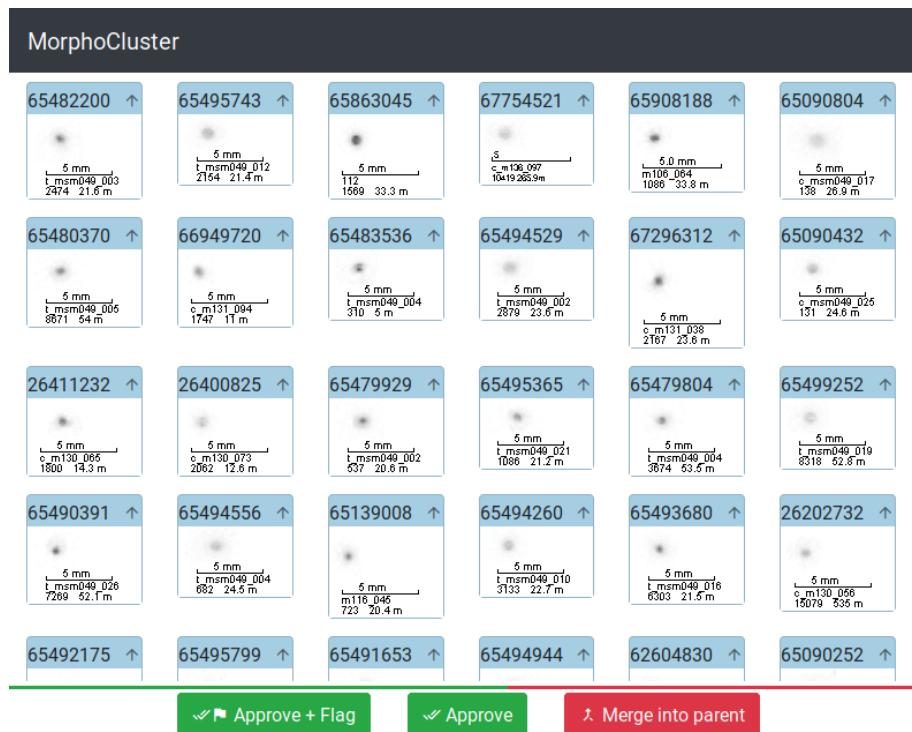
MorphoCluster

65482200 ↑
5 mm
t_msm049_003
2474 21.6 m

65495743 ↑
5 mm
t_msm049_012
2154 21.4 m

65863045 ↑
5 mm
112
1569 33.3 m

67754521 ↑
5
c_m136_097
10419 265.9 m

65908188 ↑
5.0 mm
m106_064
1086 33.8 m

65090804 ↑
5 mm
c_msm049_017
138 26.9 m

65480370 ↑
5 mm
t_msm049_005
8671 54 m

66949720 ↑
5 mm
c_m131_094
1747 17 m

65483536 ↑
5 mm
t_msm049_004
310 5 m

65494529 ↑
5 mm
t_msm049_002
2879 23.6 m

67296312 ↑
5 mm
c_m131_038
2167 23.6 m

65090432 ↑
5 mm
c_msm049_025
131 24.6 m

26411232 ↑
5 mm
c_m130_065
1800 14.3 m

26400825 ↑
5 mm
c_m130_073
2062 12.6 m

65479929 ↑
5 mm
t_msm049_002
537 20.6 m

65495365 ↑
5 mm
t_msm049_021
1086 21.2 m

65479804 ↑
5 mm
t_msm049_004
3674 53.5 m

65499252 ↑
5 mm
t_msm049_019
8318 52.8 m

65490391 ↑
5 mm
t_msm049_026
7269 52.1 m

65494556 ↑
5 mm
t_msm049_004
682 24.5 m

65139008 ↑
5 mm
m116_046
723 20.4 m

65494260 ↑
5 mm
t_msm049_010
3133 22.7 m

65493680 ↑
5 mm
t_msm049_016
6303 21.5 m

26202732 ↑
5 mm
c_m130_056
15079 535 m

65492175 ↑
65495799 ↑
65491653 ↑
65494944 ↑
62604830 ↑
65090252 ↑

Approve + Flag
Approve
Merge into parent